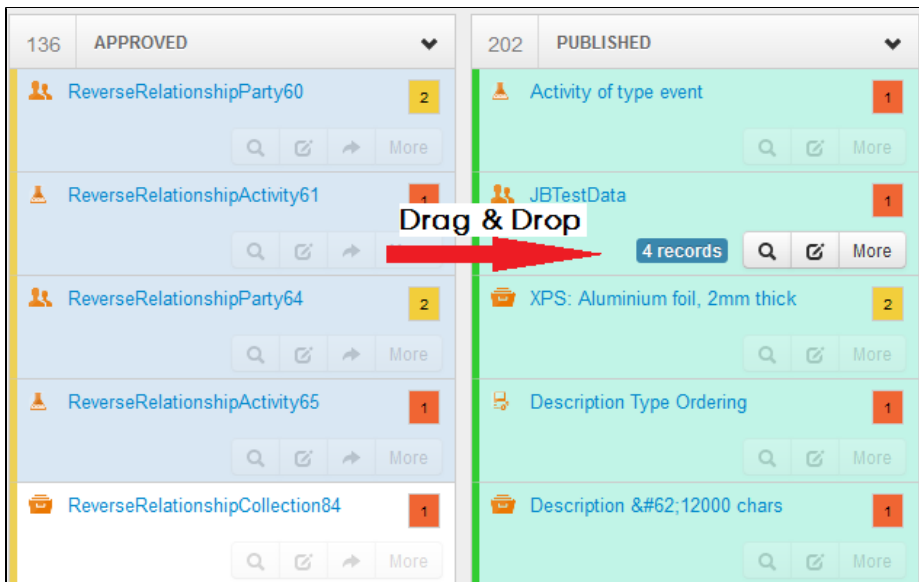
136 APPROVED

ReverseRelationshipParty60 2
More

ReverseRelationshipActivity61 1

ReverseRelationshipParty64 2
More

ReverseRelationshipActivity65 1
More

ReverseRelationshipCollection84 1
More

202 PUBLISHED

Activity of type event 1
More

JBTestData 1
4 records More

XPS: Aluminium foil, 2mm thick 2
More

Description Type Ordering 1
More

Description &#62;12000 chars 1
More

Drag & Drop